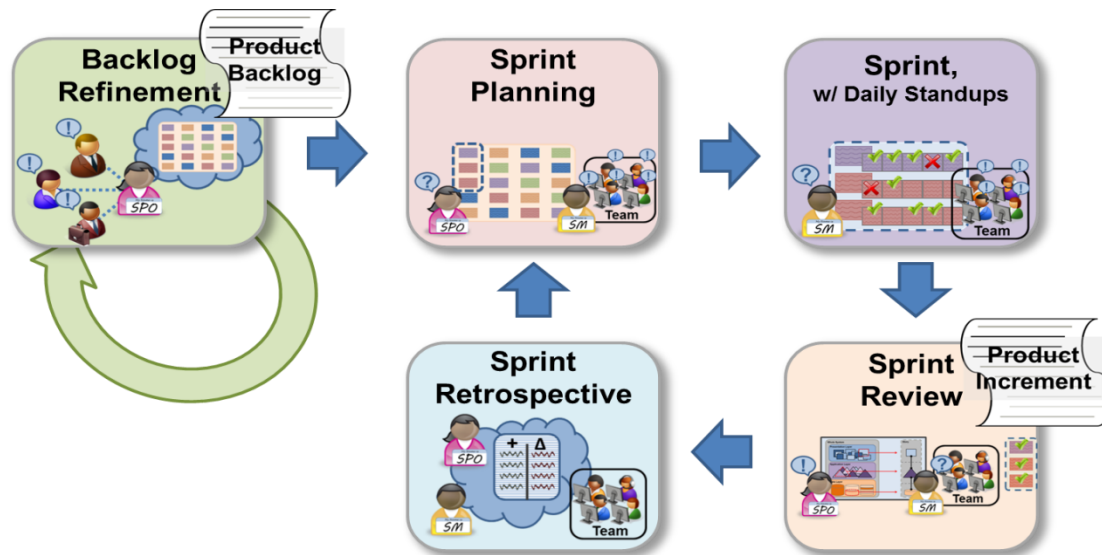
Backlog Refinement

Product Backlog

SPO

Sprint Planning

SPO

SM

Team

Sprint, w/ Daily Standups

SM

Team

Sprint Retrospective

+ Δ

SPO

SM

Team

Sprint Review

Product Increment

SPO

SM

Team